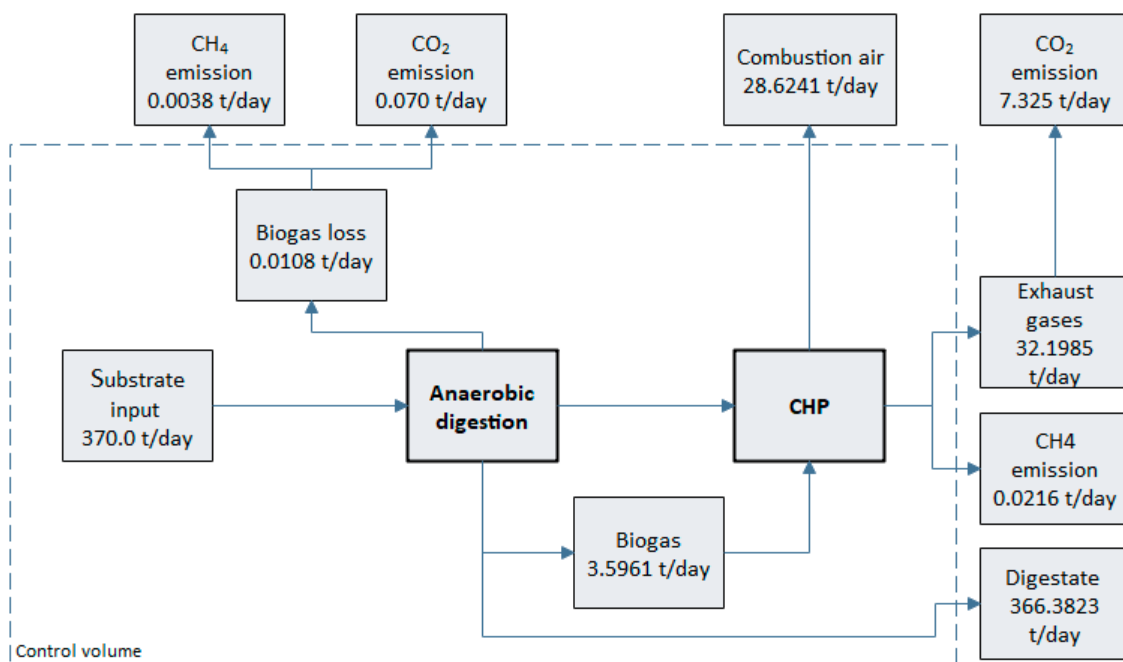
$CH_4$ emission 0.0038 t/day

$CO_2$ emission 0.070 t/day

Combustion air 28.6241 t/day

$CO_2$ emission 7.325 t/day

Biogas loss 0.0108 t/day

Exhaust gases 32.1985 t/day

Substrate input 370.0 t/day

Anaerobic digestion

CHP

CH4 emission 0.0216 t/day

Biogas 3.5961 t/day

Digestate 366.3823 t/day

Control volume